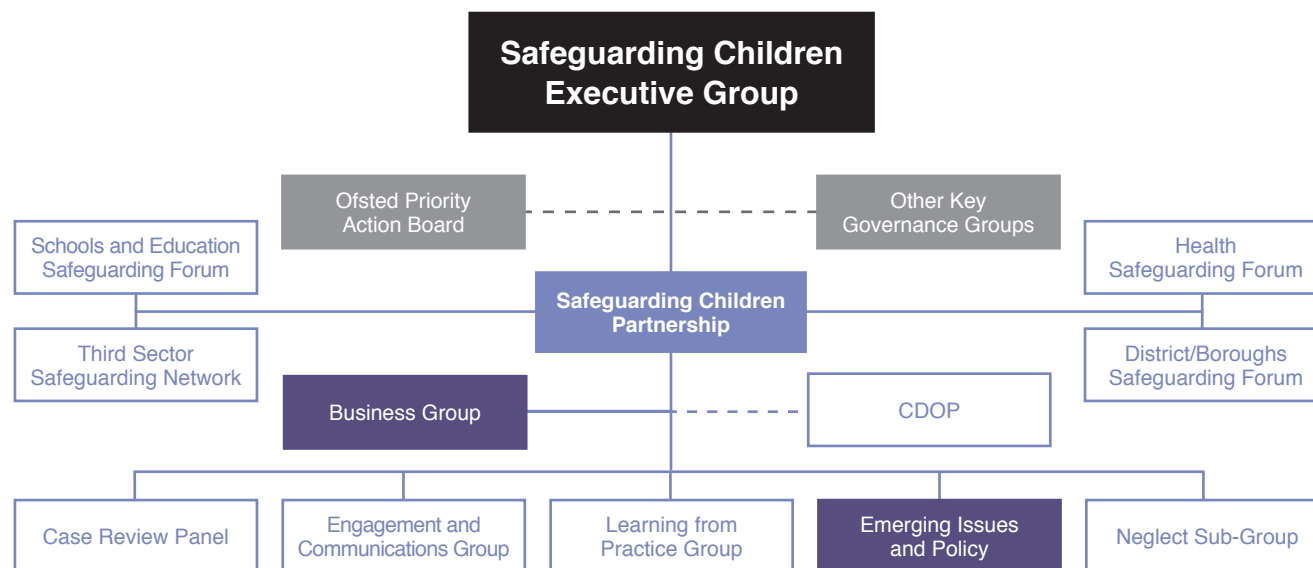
Safeguarding Children Executive Group

Ofsted Priority Action Board

Other Key Governance Groups

Schools and Education Safeguarding Forum

Health Safeguarding Forum

Safeguarding Children Partnership

Third Sector Safeguarding Network

District/Boroughs Safeguarding Forum

Business Group

CDOP

Case Review Panel

Engagement and Communications Group

Learning from Practice Group

Emerging Issues and Policy

Neglect Sub-Group